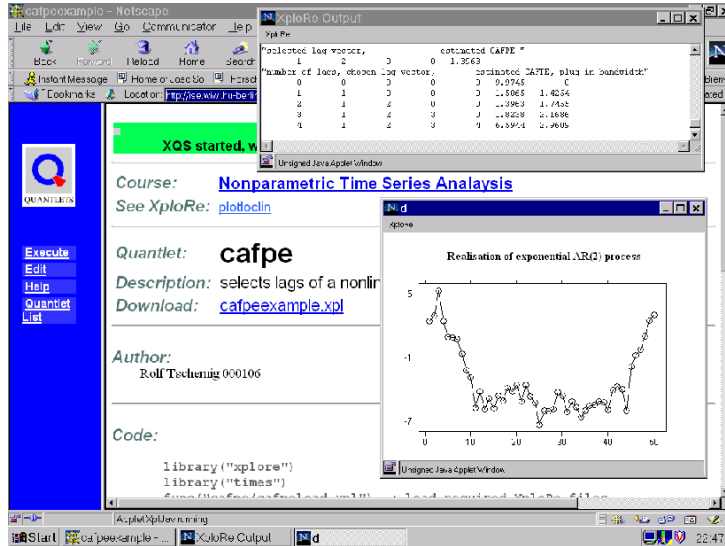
cafpeexample - Netscape

File Edit View Go Communicator Help

Back Forward Reload Home Search

Instant Message Home of acc So Forsch

Bookmarks Location: http://ise.wiwi.hu-berlin

XploRe Output

XploRe

"selected lag vector,                estimated CAFPE "
1    2    0    0    1.3563
"number of lags, chosen lag vector,          estimated CAFPE, plug in bandwidth"
0    0    0    0    0    0.9745    C
1    1    0    0    0    1.5065    1.4254
2    1    2    0    0    1.3963    1.7458
3    1    2    3    0    1.8258    2.1686
4    1    2    3    4    6.5974    2.9605

Unsigned Java Applet Window

XQS started, w

QUANTLETS

Execute
Edit
Help
Quantlet List

Course: Nonparametric Time Series Analysis

See XploRe: plotloclin

Quantlet: cafpe

Description: selects lags of a nonlin

Download: cafpeexample.xpl

Author:
Rolf Tschernig 000106

Code:

library("xplore")
library("times")
func("cafpe/cafpeload.xpl") ; load required XploRe files

d

XploRe

Realisation of exponential AR(2) process

5
-1
-7
0    10    20    30    40    50

Unsigned Java Applet Window

Applet XplJev running

Start    cafpeexample - ...    XploRe Output    d    22:47